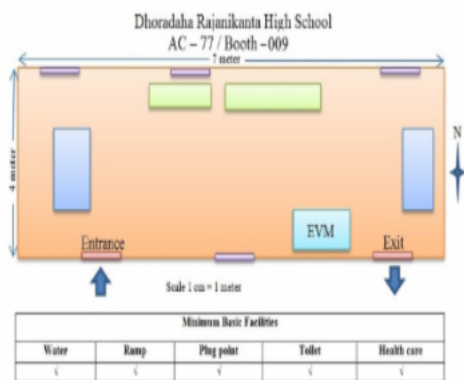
Dhoradaha Rajanikanta High School
AC – 77 / Booth – 009

7 meter

4 meter

N

EVM

Entrance

Exit

Scale 1 cm = 1 meter

| Minimum Basic Facilities | | | | |
|---|---|---|---|---|
| Water | Ramp | Plug point | Toilet | Health care |
| √ | √ | √ | √ | √ |